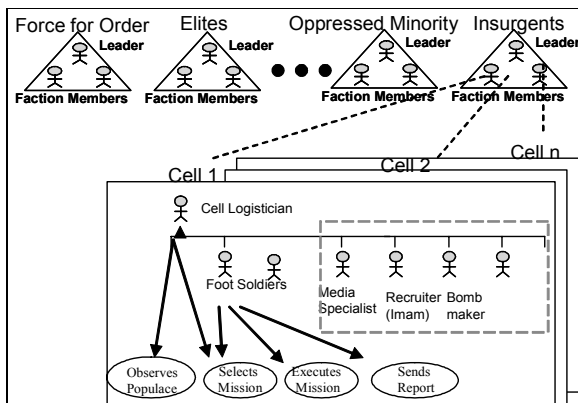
Force for Order
Leader
Faction Members

Elites
Leader
Faction Members

Oppressed Minority
Leader
Faction Members

Insurgents
Leader
Faction Members

Cell 1
Cell 2
Cell n

Cell Logistician

Foot Soldiers

Media Specialist

Recruiter (Imam)

Bomb maker

Observes Populace

Selects Mission

Executes Mission

Sends Report